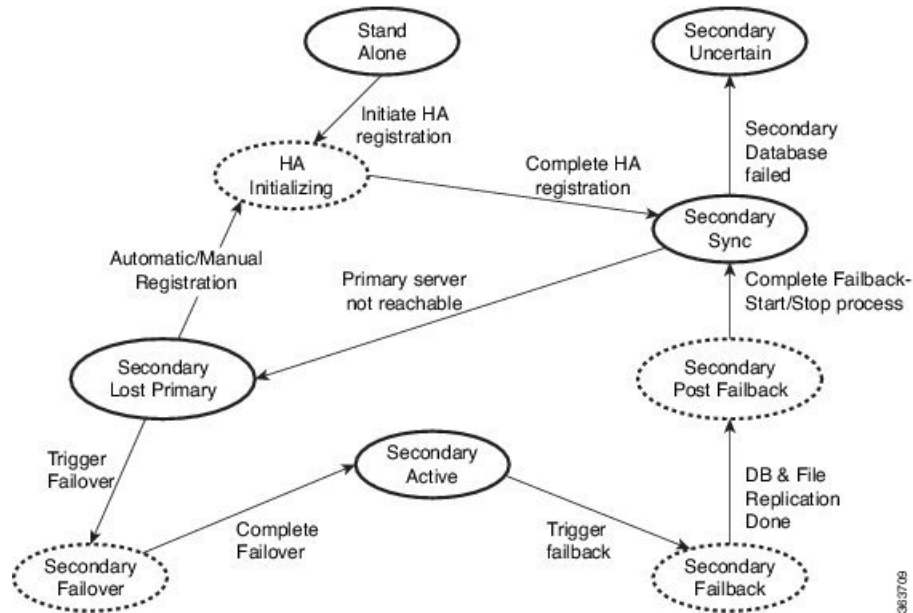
Stand Alone

Secondary Uncertain

Initiate HA registration

HA Initializing

Complete HA registration

Secondary Database failed

Secondary Sync

Automatic/Manual Registration

Primary server not reachable

Complete Failback-Start/Stop process

Secondary Lost Primary

Secondary Post Failback

Trigger Failover

Secondary Active

DB & File Replication Done

Complete Failover

Trigger failback

Secondary Failover

Secondary Failback

363709